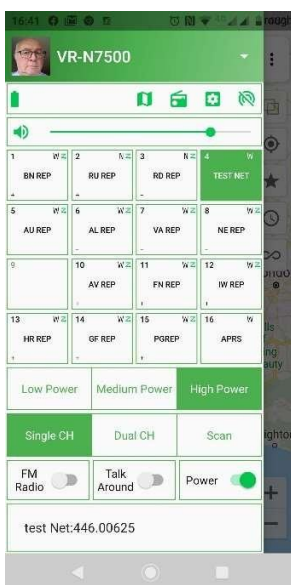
16:41

VR-N7500

| 1 W BN REP | 2 N RU REP | 3 N RD REP | 4 W TEST NET |
|---|---|---|---|
| 5 W AU REP | 6 W AL REP | 7 W VA REP | 8 W NE REP |
| 9 | 10 W AV REP | 11 W FN REP | 12 W IW REP |
| 13 W HR REP | 14 W GF REP | 15 W PGREP | 16 W APRS |

Low Power
Medium Power
High Power

Single CH
Dual CH
Scan

FM Radio
Talk Around
Power

test Net:446.00625